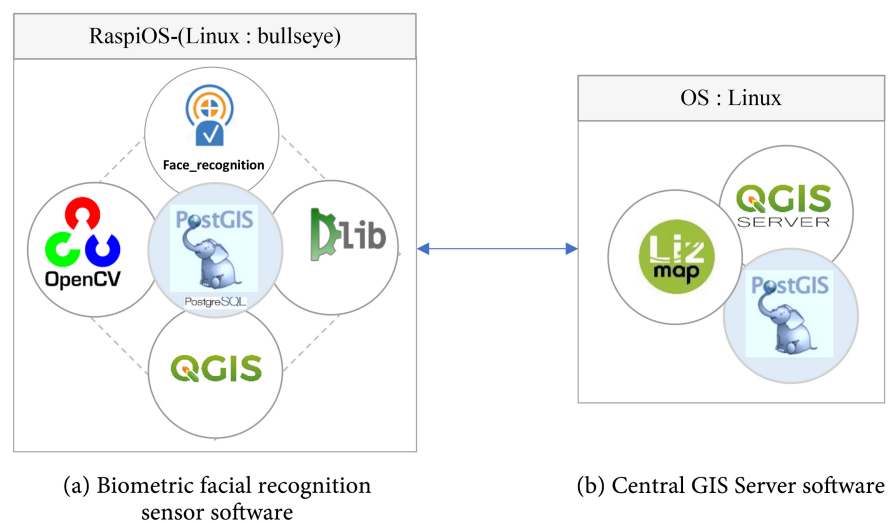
RaspiOS-(Linux : bullseye)

Face_recognition

OpenCV

PostGIS

PostgreSQL

Dlib

QGIS

OS : Linux

QGIS SERVER

Liz map

PostGIS

(a) Biometric facial recognition sensor software

(b) Central GIS Server software